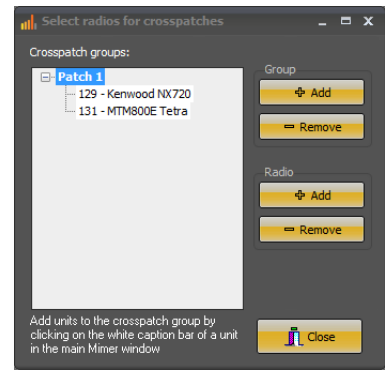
Select radios for crosspatches

Crosspatch groups:

Patch 1
129 - Kenwood NX720
131 - MTM800E Tetra

Group
Add
Remove

Radio
Add
Remove

Add units to the crosspatch group by clicking on the white caption bar of a unit in the main Mimer window

Close